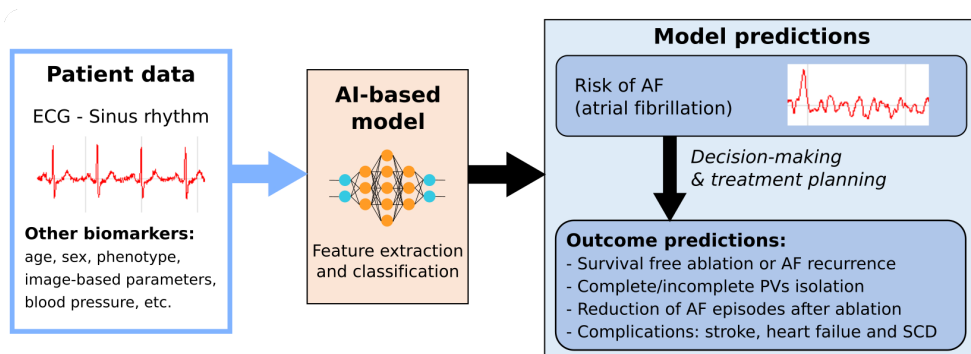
Patient data

ECG - Sinus rhythm

Other biomarkers:
age, sex, phenotype, image-based parameters, blood pressure, etc.

AI-based model

Feature extraction and classification

Model predictions

Risk of AF
(atrial fibrillation)

Decision-making
& treatment planning

Outcome predictions:
- Survival free ablation or AF recurrence
- Complete/incomplete PVs isolation
- Reduction of AF episodes after ablation
- Complications: stroke, heart failue and SCD